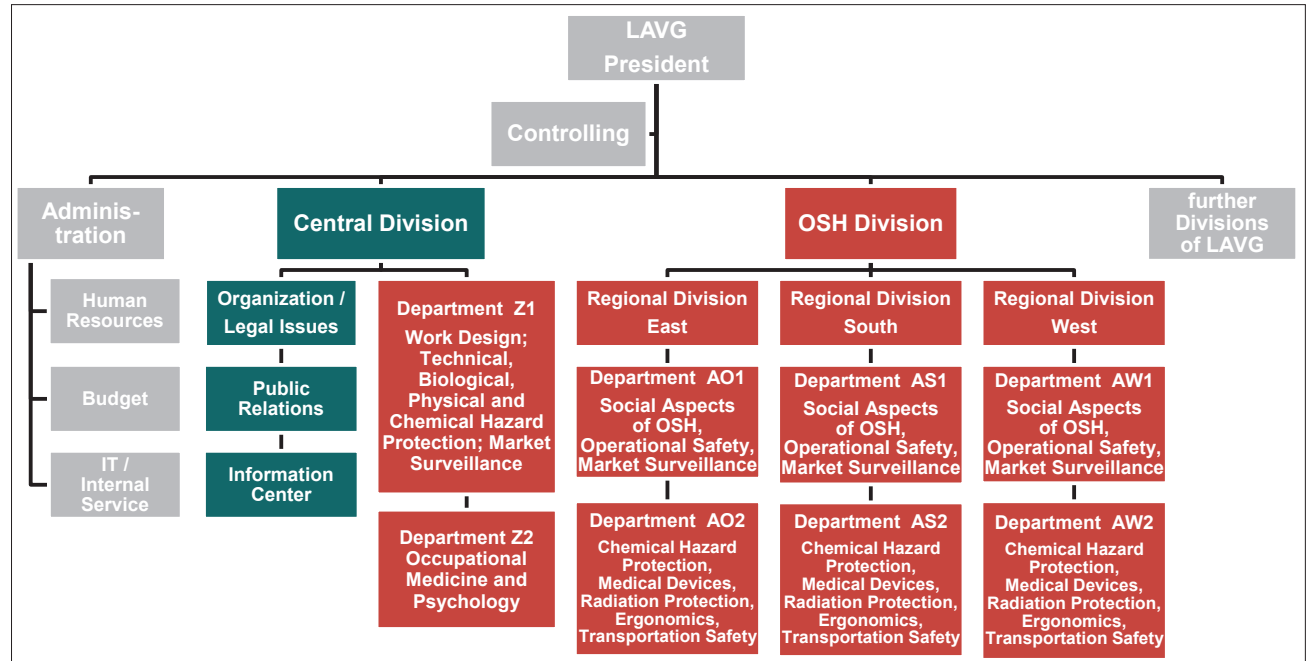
LAVG
President

Controlling

Administration

Human Resources

Budget

IT / Internal Service

Central Division

Organization / Legal Issues

Public Relations

Information Center

Department Z1
Work Design; Technical, Biological, Physical and Chemical Hazard Protection; Market Surveillance

Department Z2
Occupational Medicine and Psychology

OSH Division

Regional Division East

Department AO1
Social Aspects of OSH, Operational Safety, Market Surveillance

Department AO2
Chemical Hazard Protection, Medical Devices, Radiation Protection, Ergonomics, Transportation Safety

Regional Division South

Department AS1
Social Aspects of OSH, Operational Safety, Market Surveillance

Department AS2
Chemical Hazard Protection, Medical Devices, Radiation Protection, Ergonomics, Transportation Safety

Regional Division West

Department AW1
Social Aspects of OSH, Operational Safety, Market Surveillance

Department AW2
Chemical Hazard Protection, Medical Devices, Radiation Protection, Ergonomics, Transportation Safety

further Divisions of LAVG